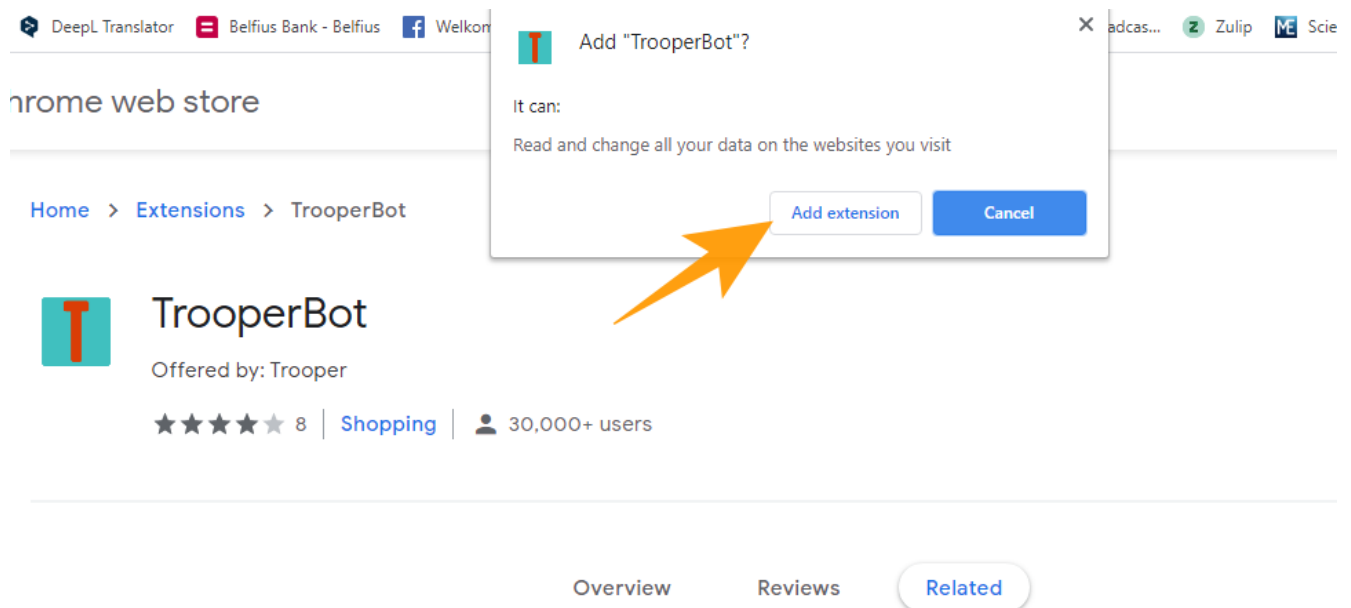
DeepL Translator Belfius Bank - Belfius Welkom adcas... Zulip Scie

hrome web store

Add "TrooperBot"?

It can:

Read and change all your data on the websites you visit

Add extension Cancel

Home > Extensions > TrooperBot

TrooperBot

Offered by: Trooper

8 | Shopping | 30,000+ users

Overview Reviews Related